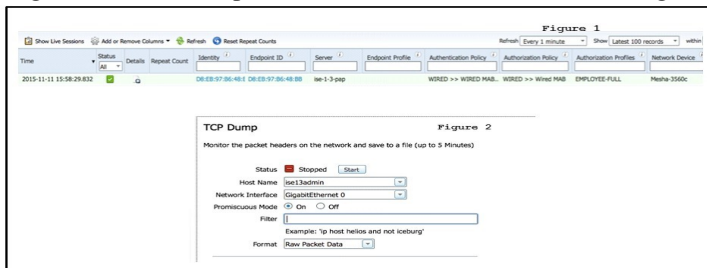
Figure 1

Show Live Sessions | Add or Remove Columns | Refresh | Reset Repeat Counts

Refresh Every 1 minute | Show Latest 100 records | within

| Time | Status | Details | Repeat Count | Identity | Endpoint ID | Server | Endpoint Profile | Authentication Policy | Authorization Policy | Authorization Profiles | Network Device |
|---|---|---|---|---|---|---|---|---|---|---|---|
| | All | | | | | | | | | | |
| 2015-11-11 15:58:29.832 | | | | D8:EB:97:86:48:E | D8:EB:97:86:48:BB | ise-1-3-pap | | WIRED >> WIRED MAB... | WIRED >> Wired MAB | EMPLOYEE-FULL | Mesha-3560c |

TCP Dump

Figure 2

Monitor the packet headers on the network and save to a file (up to 5 Minutes)

Status Stopped Start

Host Name ise13admin

Network Interface GigabitEthernet 0

Promiscuous Mode On Off

Filter

Example: 'ip host helios and not iceburg'

Format Raw Packet Data